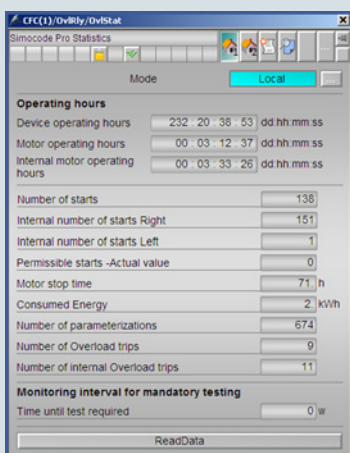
CFC(1)/OvlRly/OvlStat
Simocode Pro Statistics
Mode Local

Operating hours
Device operating hours 232 : 20 : 38 : 53 dd:hh:mm:ss
Motor operating hours 00 : 03 : 12 : 37 dd:hh:mm:ss
Internal motor operating hours 00 : 03 : 33 : 26 dd:hh:mm:ss

Number of starts 138
Internal number of starts Right 151
Internal number of starts Left 1
Permissible starts -Actual value 0
Motor stop time 71 h
Consumed Energy 2 kWh
Number of parameterizations 674
Number of Overload trips 9
Number of internal Overload trips 11

Monitoring interval for mandatory testing
Time until test required 0 w

ReadData